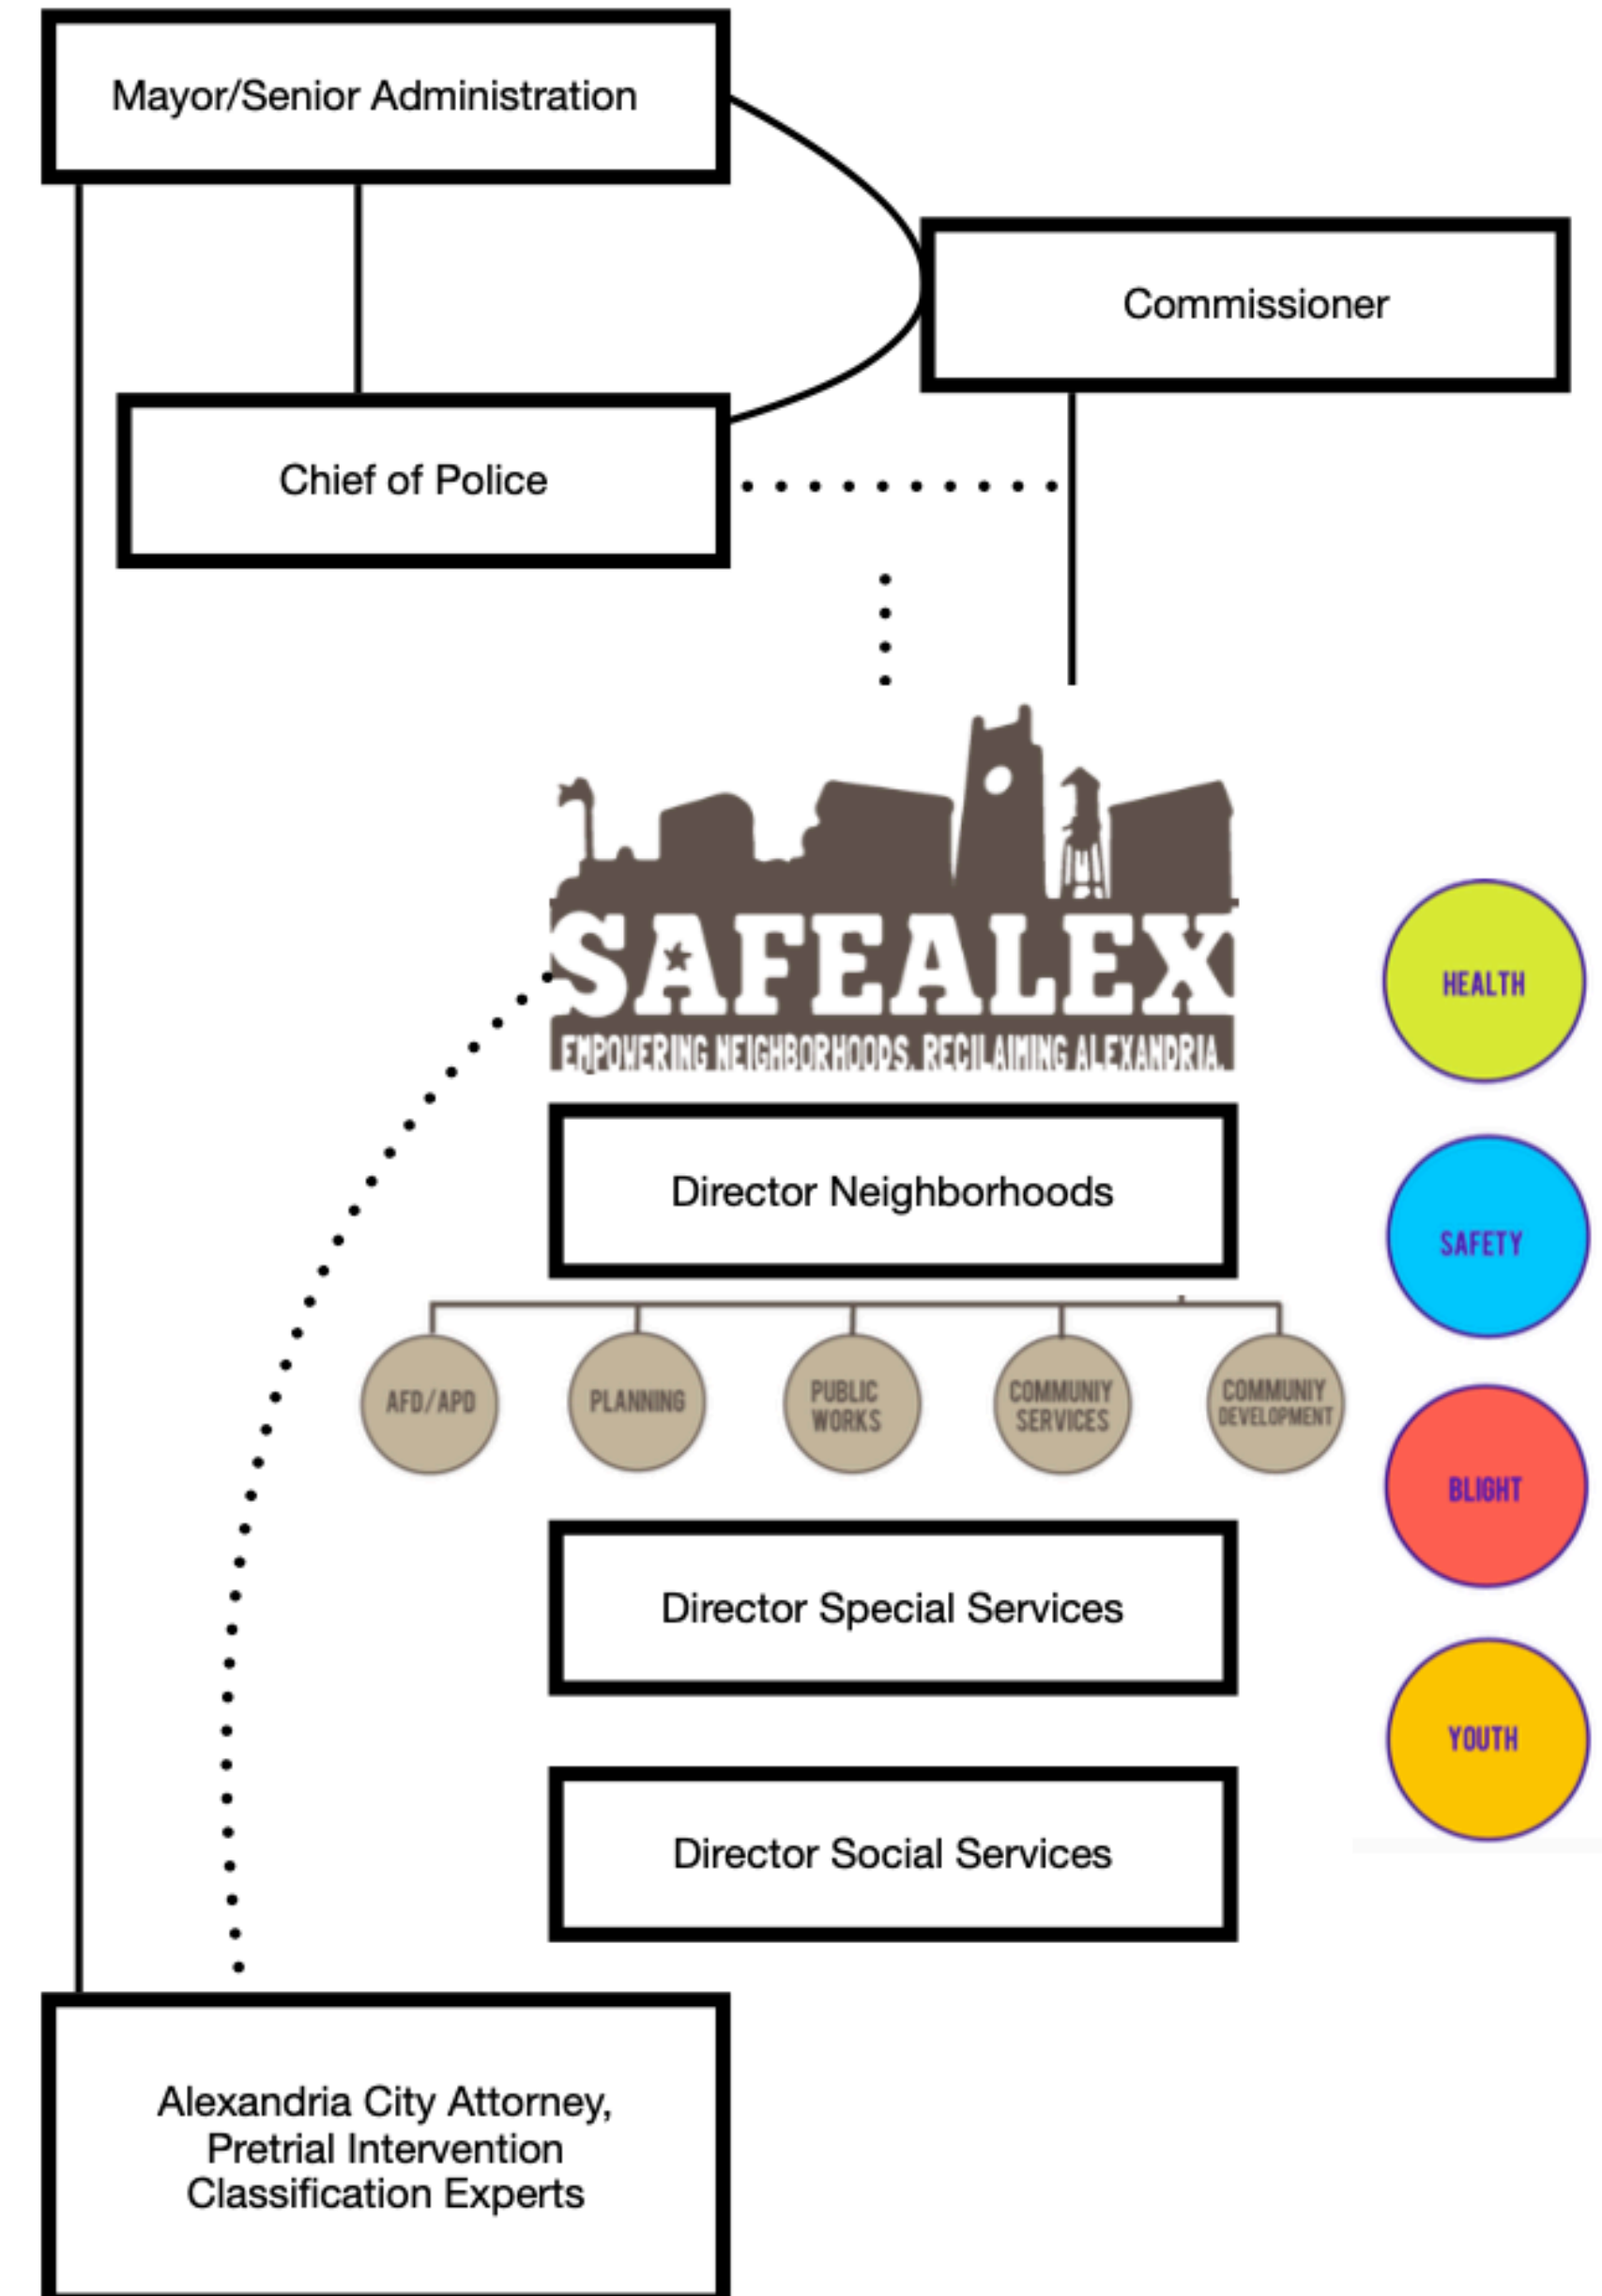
Mayor/Senior Administration

Commissioner

Chief of Police

SAFEALEX
EMPOWERING NEIGHBORHOODS. RECILAIMING ALEXANDRIA.

Director Neighborhoods

AFD/APD

PLANNING

PUBLIC WORKS

COMMUNIY SERVICES

COMMUNIY DEVELOPMENT

Director Special Services

Director Social Services

HEALTH

SAFETY

BLIGHT

YOUTH

Alexandria City Attorney, Pretrial Intervention Classification Experts